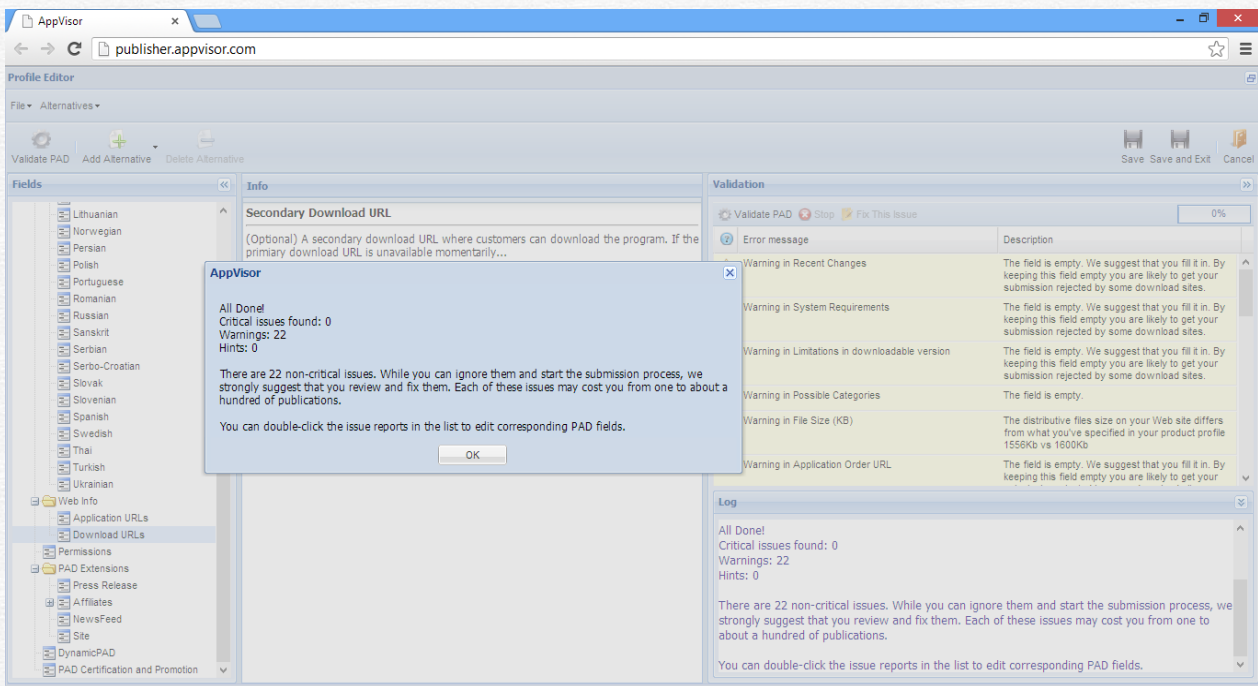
AppVisor

publisher.appvisor.com

Profile Editor

File▾ Alternatives▾

Validate PAD Add Alternative Delete Alternative

Save Save and Exit Cancel

Fields

Lithuanian
Norwegian
Persian
Polish
Portuguese
Romanian
Russian
Sanskrit
Serbian
Serbo-Croatian
Slovak
Slovenian
Spanish
Swedish
Thai
Turkish
Ukrainian
Web Info
Application URLs
Download URLs
Permissions
PAD Extensions
Press Release
Affiliates
NewsFeed
Site
DynamicPAD
PAD Certification and Promotion

Info

Secondary Download URL

(Optional) A secondary download URL where customers can download the program. If the primary download URL is unavailable momentarily...

Validation

Validate PAD Stop Fix This Issue 0%

| Error message | Description |
|---|---|
| Warning in Recent Changes | The field is empty. We suggest that you fill it in. By keeping this field empty you are likely to get your submission rejected by some download sites. |
| Warning in System Requirements | The field is empty. We suggest that you fill it in. By keeping this field empty you are likely to get your submission rejected by some download sites. |
| Warning in Limitations in downloadable version | The field is empty. We suggest that you fill it in. By keeping this field empty you are likely to get your submission rejected by some download sites. |
| Warning in Possible Categories | The field is empty. |
| Warning in File Size (KB) | The distributive files size on your Web site differs from what you've specified in your product profile 1556Kb vs 1600Kb |
| Warning in Application Order URL | The field is empty. We suggest that you fill it in. By keeping this field empty you are likely to get your |

AppVisor

All Done!
Critical issues found: 0
Warnings: 22
Hints: 0

There are 22 non-critical issues. While you can ignore them and start the submission process, we strongly suggest that you review and fix them. Each of these issues may cost you from one to about a hundred of publications.

You can double-click the issue reports in the list to edit corresponding PAD fields.

OK

Log

All Done!
Critical issues found: 0
Warnings: 22
Hints: 0

There are 22 non-critical issues. While you can ignore them and start the submission process, we strongly suggest that you review and fix them. Each of these issues may cost you from one to about a hundred of publications.

You can double-click the issue reports in the list to edit corresponding PAD fields.